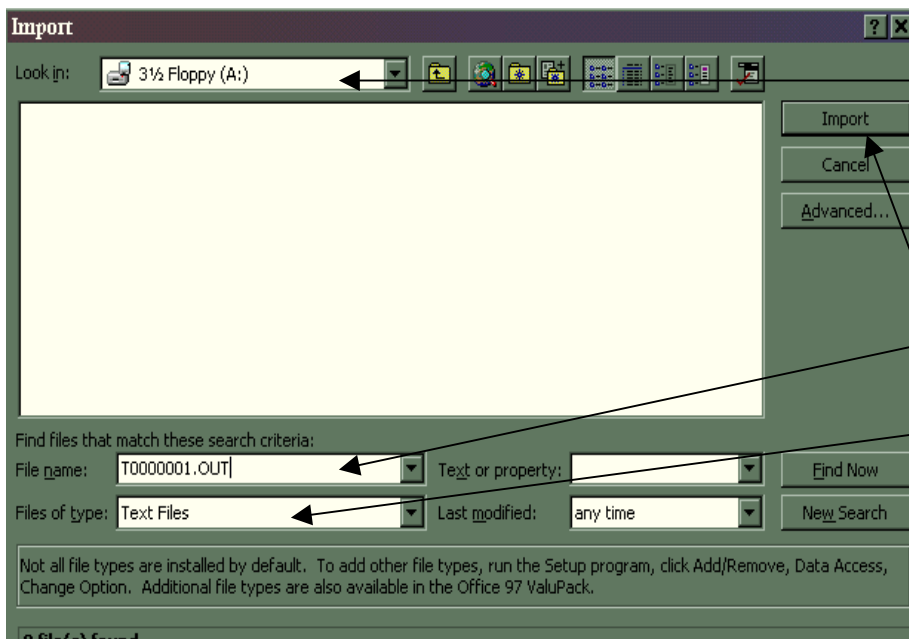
Import

Look in: 3½ Floppy (A:)

Import
Cancel
Advanced...

Find files that match these search criteria:
File name: T0000001.OUT
Text or property:
Find Now
Files of type: Text Files
Last modified: any time
New Search

Not all file types are installed by default. To add other file types, run the Setup program, click Add/Remove, Data Access, Change Option. Additional file types are also available in the Office 97 ValuPack.

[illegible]